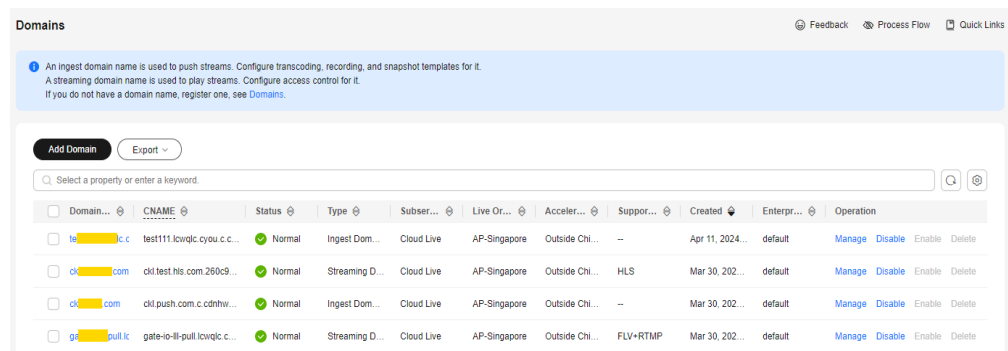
Domains

Feedback Process Flow Quick Links

An ingest domain name is used to push streams. Configure transcoding, recording, and snapshot templates for it.
A streaming domain name is used to play streams. Configure access control for it.
If you do not have a domain name, register one, see Domains.

Add Domain Export

Select a property or enter a keyword.

| Domain... | CNAME | Status | Type | Subser... | Live Or... | Acceler... | Suppor... | Created | Enterpr... | Operation |
|---|---|---|---|---|---|---|---|---|---|---|
| te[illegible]c.c | test111.lcwqlc.cyou.c.c... | Normal | Ingest Dom... | Cloud Live | AP-Singapore | Outside Chi... | -- | Apr 11, 2024... | default | Manage Disable Enable Delete |
| ck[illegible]com | ckl.test.hls.com.260c9... | Normal | Streaming D... | Cloud Live | AP-Singapore | Outside Chi... | HLS | Mar 30, 202... | default | Manage Disable Enable Delete |
| ck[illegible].com | ckl.push.com.c.cdnhw... | Normal | Ingest Dom... | Cloud Live | AP-Singapore | Outside Chi... | -- | Mar 30, 202... | default | Manage Disable Enable Delete |
| ga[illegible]pull.lc | gate-io-lll-pull.lcwqlc.c... | Normal | Streaming D... | Cloud Live | AP-Singapore | Outside Chi... | FLV+RTMP | Mar 30, 202... | default | Manage Disable Enable Delete |